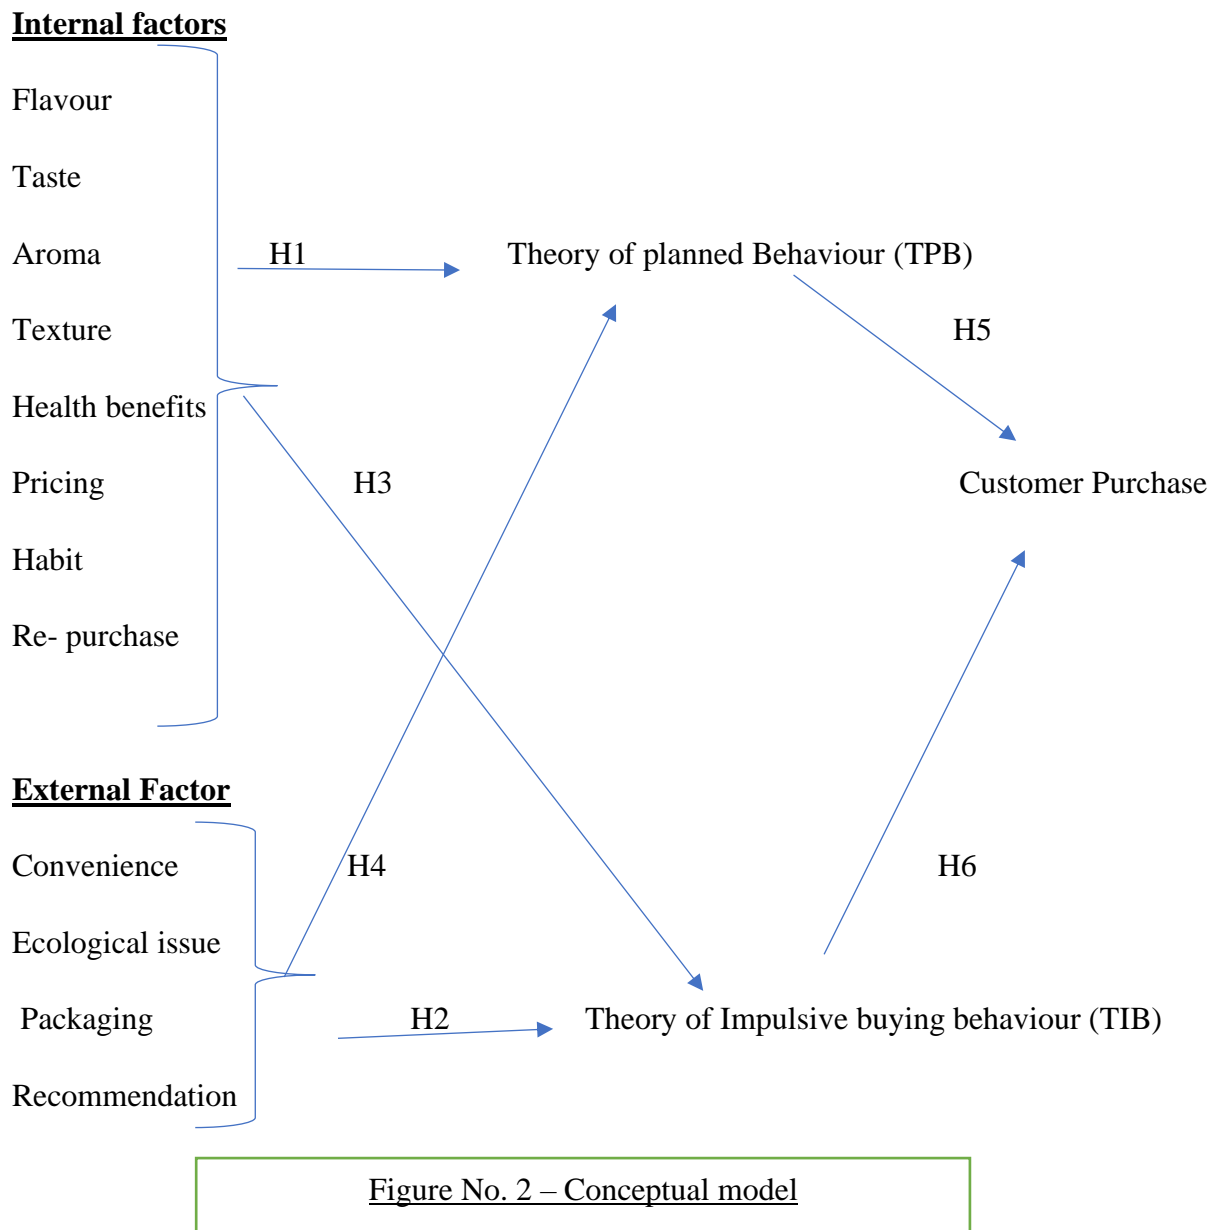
Internal factors

Flavour

Taste

Aroma

H1

Theory of planned Behaviour (TPB)

Texture

H5

Health benefits

Pricing

H3

Customer Purchase

Habit

Re- purchase

External Factor

Convenience

H4

H6

Ecological issue

Packaging

H2

Theory of Impulsive buying behaviour (TIB)

Recommendation

Figure No. 2 – Conceptual model